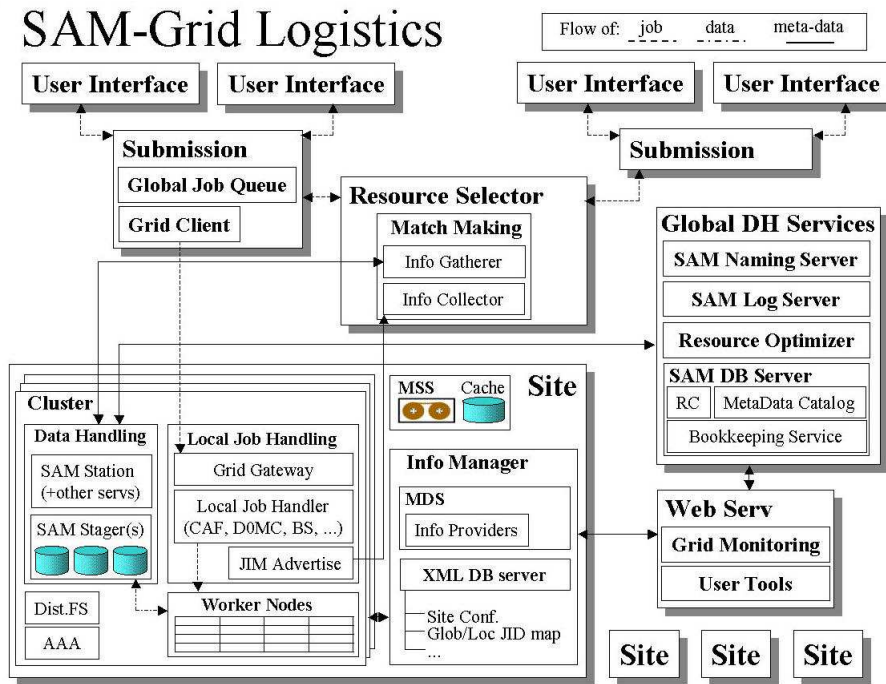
SAM-Grid Logistics

Flow of: job data meta-data

User Interface
User Interface
User Interface
User Interface

Submission
Global Job Queue
Grid Client

Submission

Resource Selector
Match Making
Info Gatherer
Info Collector

Global DH Services
SAM Naming Server
SAM Log Server
Resource Optimizer
SAM DB Server
RC
MetaData Catalog
Bookkeeping Service

Site
MSS
Cache

Cluster
Data Handling
SAM Station (+other servs)
SAM Stager(s)
Dist.FS
AAA

Local Job Handling
Grid Gateway
Local Job Handler (CAF, D0MC, BS, ...)
JIM Advertise
Worker Nodes

Info Manager
MDS
Info Providers
XML DB server
Site Conf.
Glob/Loc JID map
...

Web Serv
Grid Monitoring
User Tools

Site
Site
Site